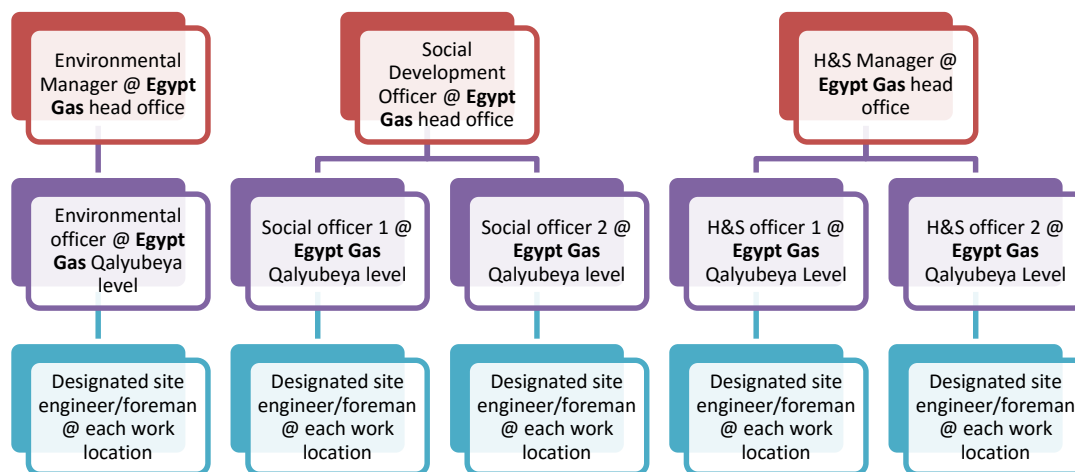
Environmental Manager @ **Egypt Gas** head office

Social Development Officer @ **Egypt Gas** head office

H&S Manager @ **Egypt Gas** head office

Environmental officer @ **Egypt Gas** Qalyubeya level

Social officer 1 @ **Egypt Gas** Qalyubeya level

Social officer 2 @ **Egypt Gas** Qalyubeya level

H&S officer 1 @ **Egypt Gas** Qalyubeya Level

H&S officer 2 @ **Egypt Gas** Qalyubeya Level

Designated site engineer/foreman @ each work location

Designated site engineer/foreman @ each work location

Designated site engineer/foreman @ each work location

Designated site engineer/foreman @ each work location

Designated site engineer/foreman @ each work location